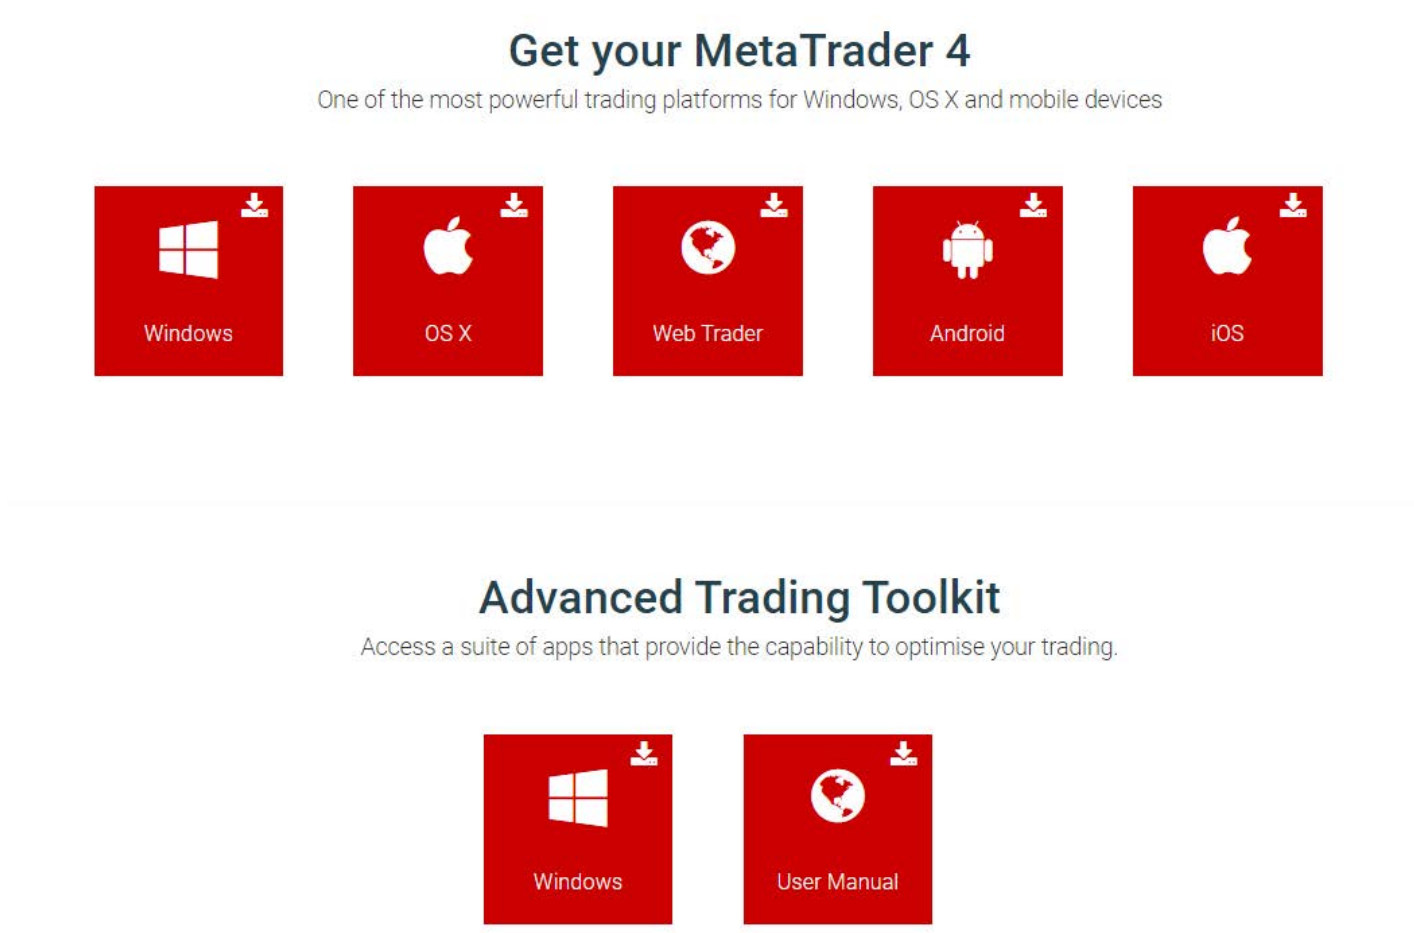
Get your MetaTrader 4

One of the most powerful trading platforms for Windows, OS X and mobile devices

Windows

OS X

Web Trader

Android

iOS

Advanced Trading Toolkit

Access a suite of apps that provide the capability to optimise your trading.

Windows

User Manual